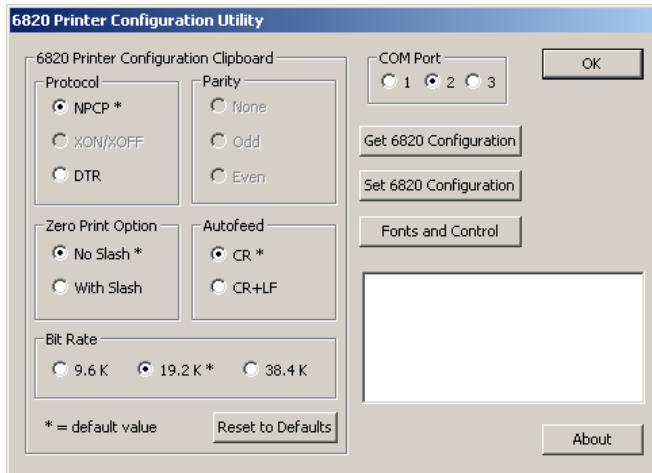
6820 Printer Configuration Utility

6820 Printer Configuration Clipboard

Protocol
NPCP *
XON/XOFF
DTR

Parity
None
Odd
Even

Zero Print Option
No Slash *
With Slash

Autofeed
CR *
CR+LF

Bit Rate
9.6 K
19.2 K *
38.4 K

* = default value

Reset to Defaults

COM Port
1
2
3

OK

Get 6820 Configuration

Set 6820 Configuration

Fonts and Control

About